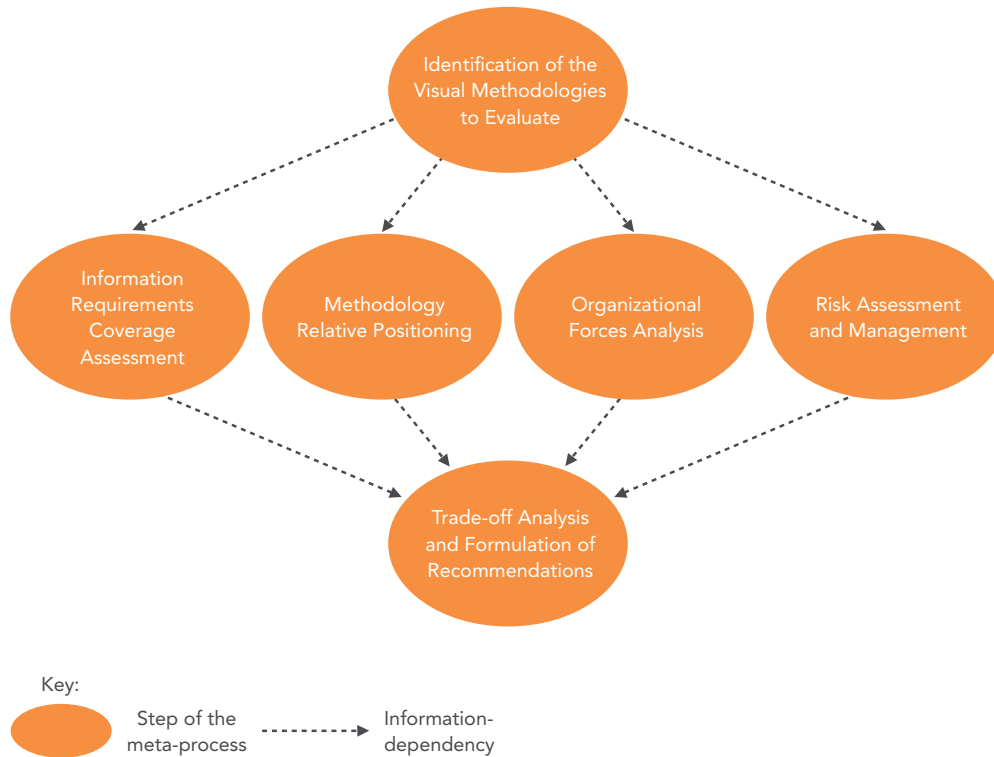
Identification of the Visual Methodologies to Evaluate

Information Requirements Coverage Assessment

Methodology Relative Positioning

Organizational Forces Analysis

Risk Assessment and Management

Trade-off Analysis and Formulation of Recommendations

Key:

Step of the meta-process

Information-dependency